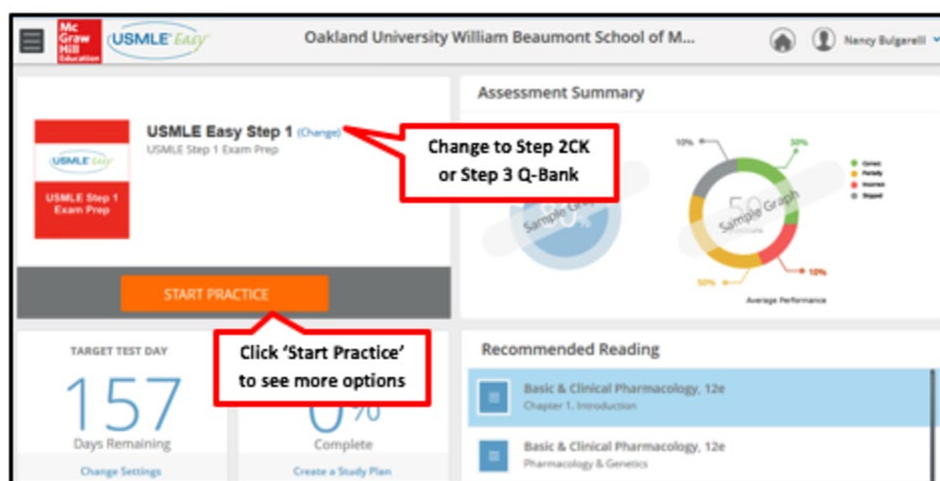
Mc Graw Hill Education

USMLE Easy

Oakland University William Beaumont School of M...

Nancy Bulgarelli

USMLE Easy

USMLE Step 1 Exam Prep

USMLE Easy Step 1 (Change)

USMLE Step 1 Exam Prep

Change to Step 2CK or Step 3 Q-Bank

START PRACTICE

Assessment Summary

Sample Graph

Sample Graph

10%

30%

50%

10%

Correct

Partially

Incorrect

Skipped

Average Performance

TARGET TEST DAY

157

Days Remaining

Change Settings

Click 'Start Practice' to see more options

0%

Complete

Create a Study Plan

Recommended Reading

Basic & Clinical Pharmacology, 12e

Chapter 1. Introduction

Basic & Clinical Pharmacology, 12e

Pharmacology & Genetics